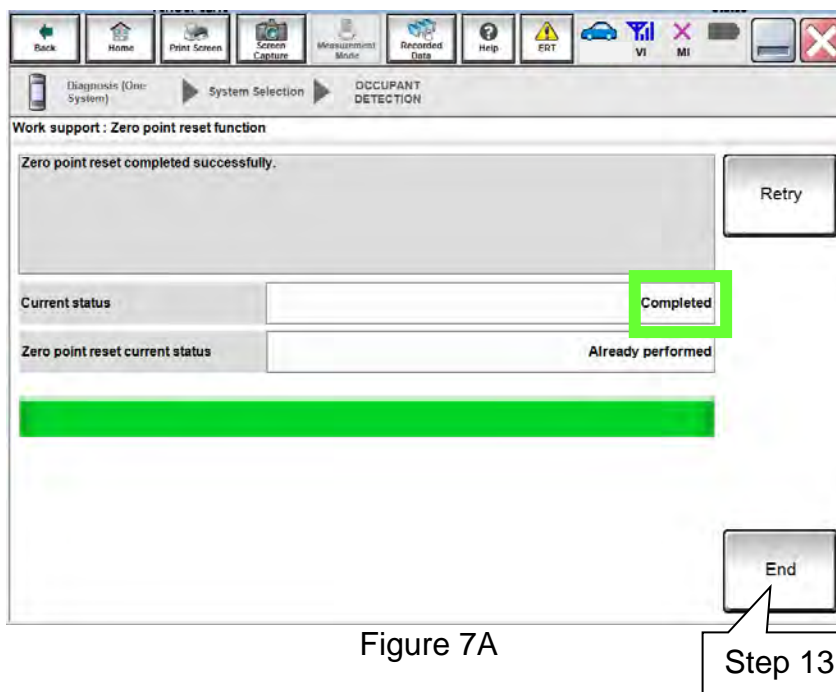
Back Home Print Screen Screen Capture Measurement Mode Recorded Data Help ERT VI MI

Diagnosis (One System) System Selection OCCUPANT DETECTION

Work support : Zero point reset function

Zero point reset completed successfully.

Retry

| Current status | Completed |
|---|---|
| Zero point reset current status | Already performed |

End

Figure 7A

Step 13